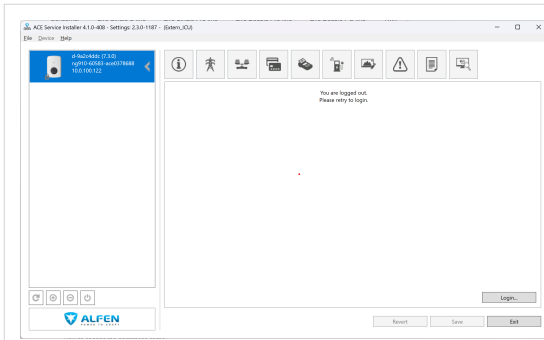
ACE Service Installer 4.1.0-408 - Settings: 2.3.0-1187 - (Extern_ICU)

File Device Help

d-9a2e4ddc (7.3.0)
ng910-60583-ace0378688
10.0.100.122

You are logged out.
Please retry to login.

Login...

ALFEN
POWER TO ADAPT

Revert Save Exit